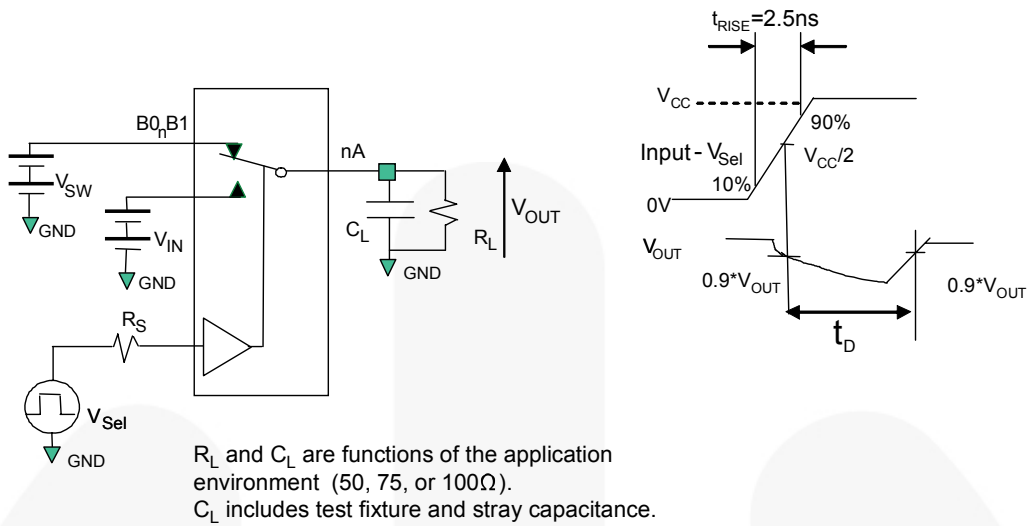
B0$_n$B1

$V_{SW}$

GND

$V_{IN}$

GND

nA

$C_L$

GND

$R_L$

$V_{OUT}$

$R_S$

$V_{Sel}$

GND

$R_L$ and $C_L$ are functions of the application environment (50, 75, or 100Ω).
$C_L$ includes test fixture and stray capacitance.

$t_{RISE}$=2.5ns

$V_{CC}$

90%

Input - $V_{Sel}$

$V_{CC}/2$

10%

0V

$V_{OUT}$

0.9*$V_{OUT}$

0.9*$V_{OUT}$

$t_D$